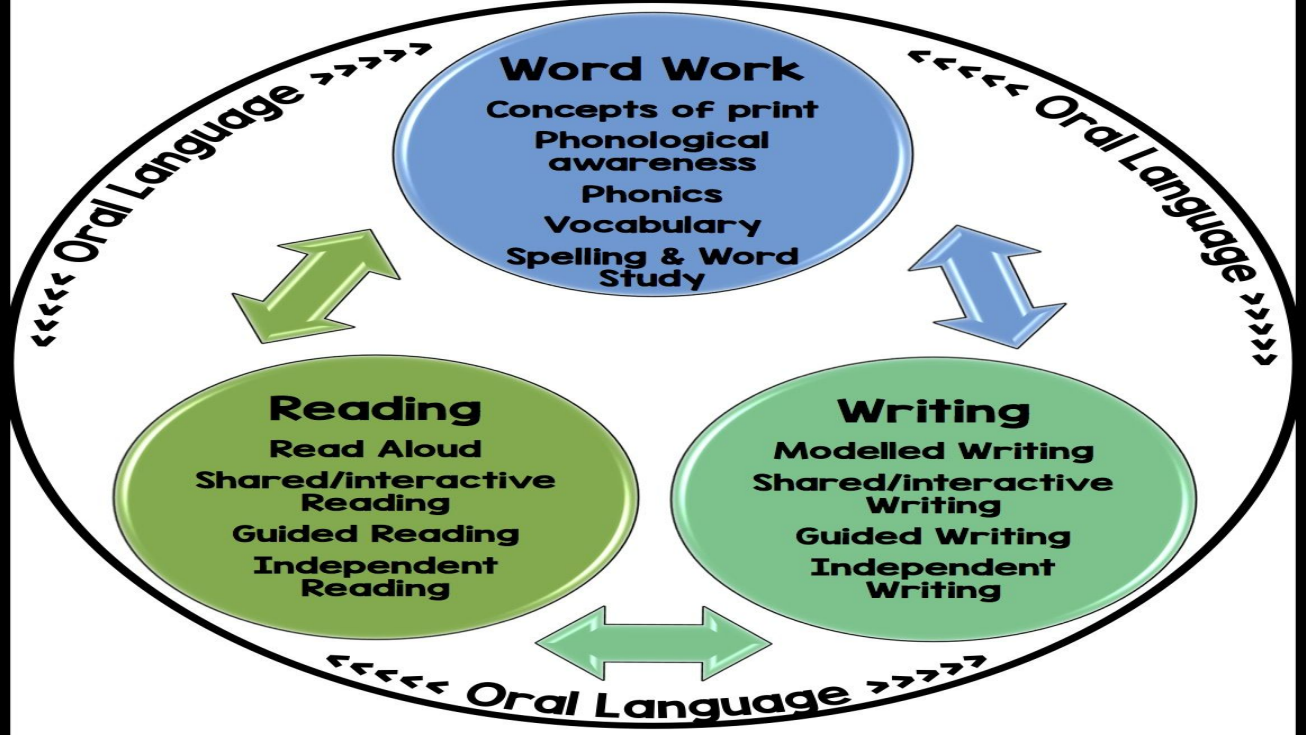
<<<<< Oral Language >>>>>

Word Work
Concepts of print
Phonological awareness
Phonics
Vocabulary
Spelling & Word Study

<<<<< Oral Language >>>>>

Reading
Read Aloud
Shared/interactive Reading
Guided Reading
Independent Reading

Writing
Modelled Writing
Shared/interactive Writing
Guided Writing
Independent Writing

<<<<< Oral Language >>>>>